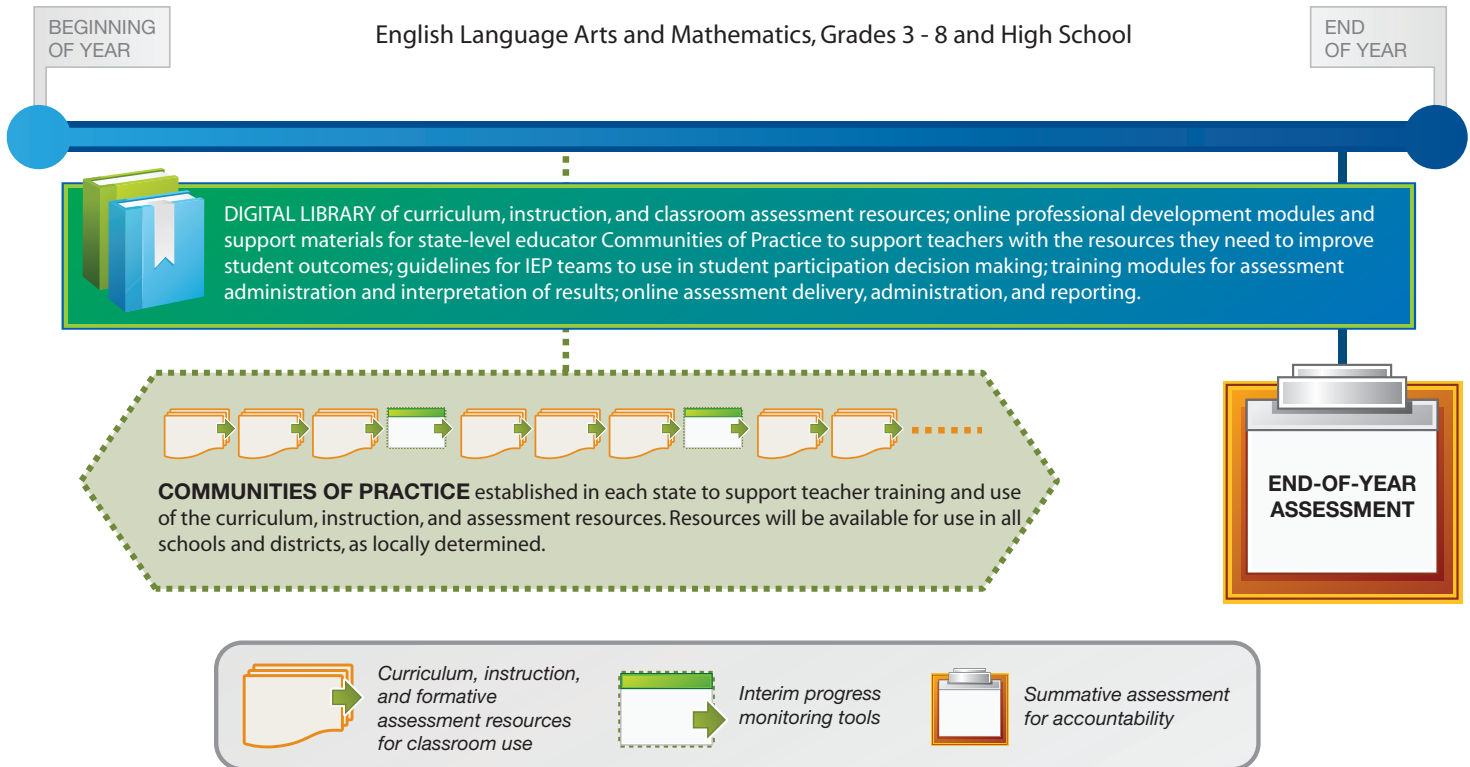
BEGINNING OF YEAR

English Language Arts and Mathematics, Grades 3 - 8 and High School

END OF YEAR

DIGITAL LIBRARY of curriculum, instruction, and classroom assessment resources; online professional development modules and support materials for state-level educator Communities of Practice to support teachers with the resources they need to improve student outcomes; guidelines for IEP teams to use in student participation decision making; training modules for assessment administration and interpretation of results; online assessment delivery, administration, and reporting.

COMMUNITIES OF PRACTICE established in each state to support teacher training and use of the curriculum, instruction, and assessment resources. Resources will be available for use in all schools and districts, as locally determined.

END-OF-YEAR ASSESSMENT

Curriculum, instruction, and formative assessment resources for classroom use

Interim progress monitoring tools

Summative assessment for accountability